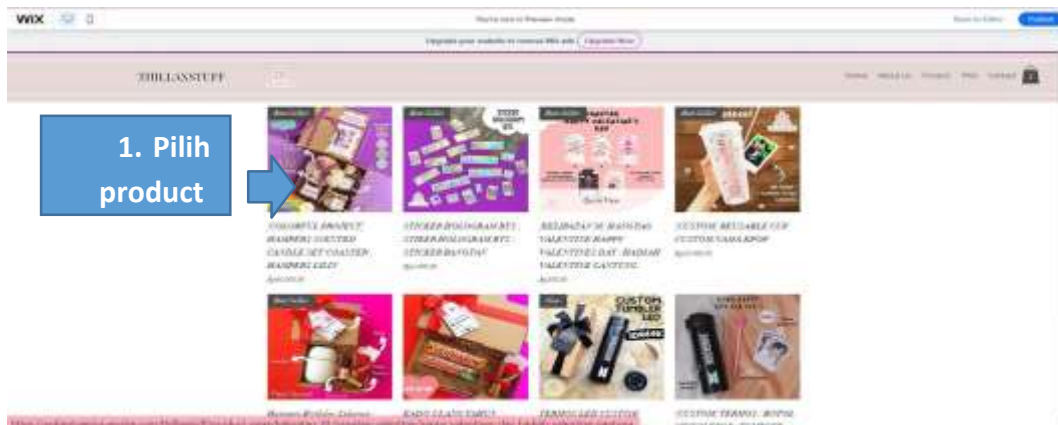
WIX

You're now in Preview Mode

Back to Editor

Publish

Upgrade your website to remove Wix ads

Upgrade Now

THILIANSTUFF

Home

About Us

Product

FAQ

Contact

1. Pilih product

Best Seller

COLORFUL PROJECT HAMPERS SCENTED CANDLE SET COASTER HAMPERS LILIS

Rp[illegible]

Best Seller

STICKER HOLOGRAM BTS STICKER HOLOGRAM BTS STICKER BANGTAN

Rp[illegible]

Best Seller

KELIHATAN Ki HADIAH VALENTINE HAPPY VALENTINE'S DAY HADIAH VALENTINE GANTUNG

Rp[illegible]

Best Seller

CUSTOM REUSABLE CUP CUSTOM NAMA KPOP

Rp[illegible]

Best Seller

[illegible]

Best Seller

KADO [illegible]

Sale

CUSTOM TUMBLER LED

TERMOS LED CUSTOM

CUSTOM TERMOS BOTOL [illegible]

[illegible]